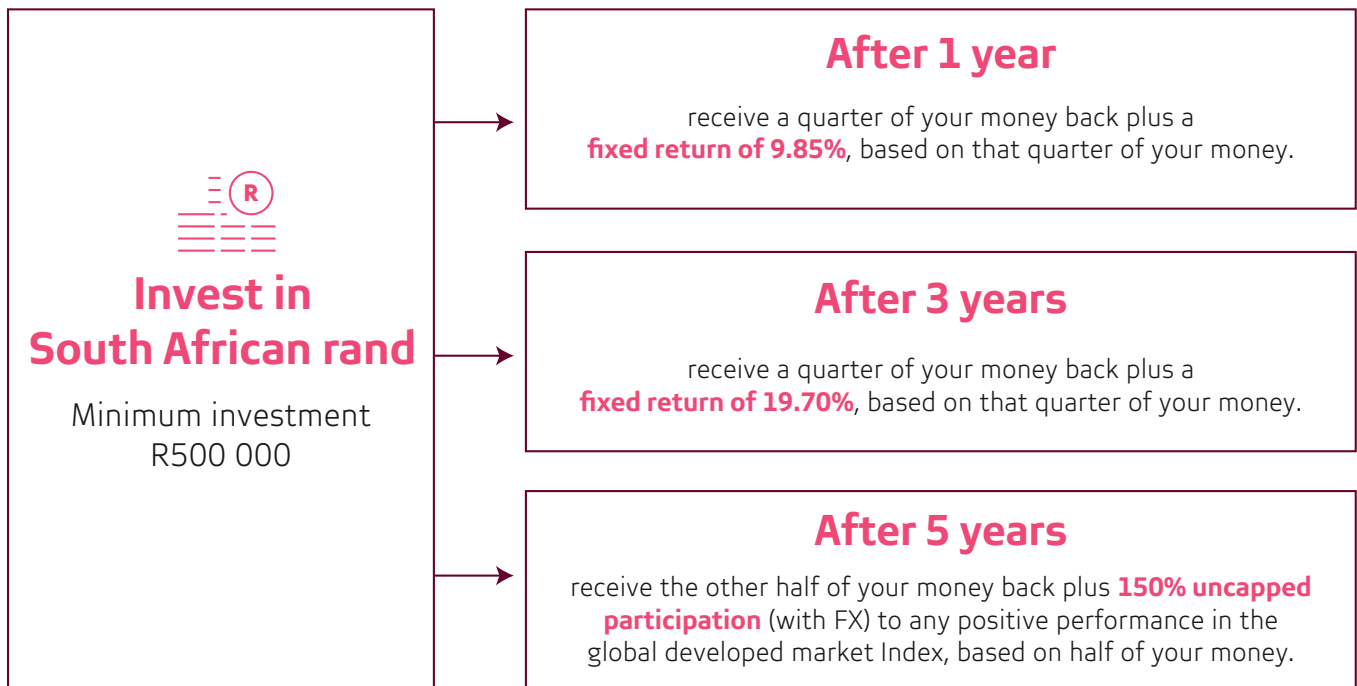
R

Invest in South African rand

Minimum investment R500 000

After 1 year

receive a quarter of your money back plus a **fixed return of 9.85%**, based on that quarter of your money.

After 3 years

receive a quarter of your money back plus a **fixed return of 19.70%**, based on that quarter of your money.

After 5 years

receive the other half of your money back plus **150% uncapped participation** (with FX) to any positive performance in the global developed market Index, based on half of your money.